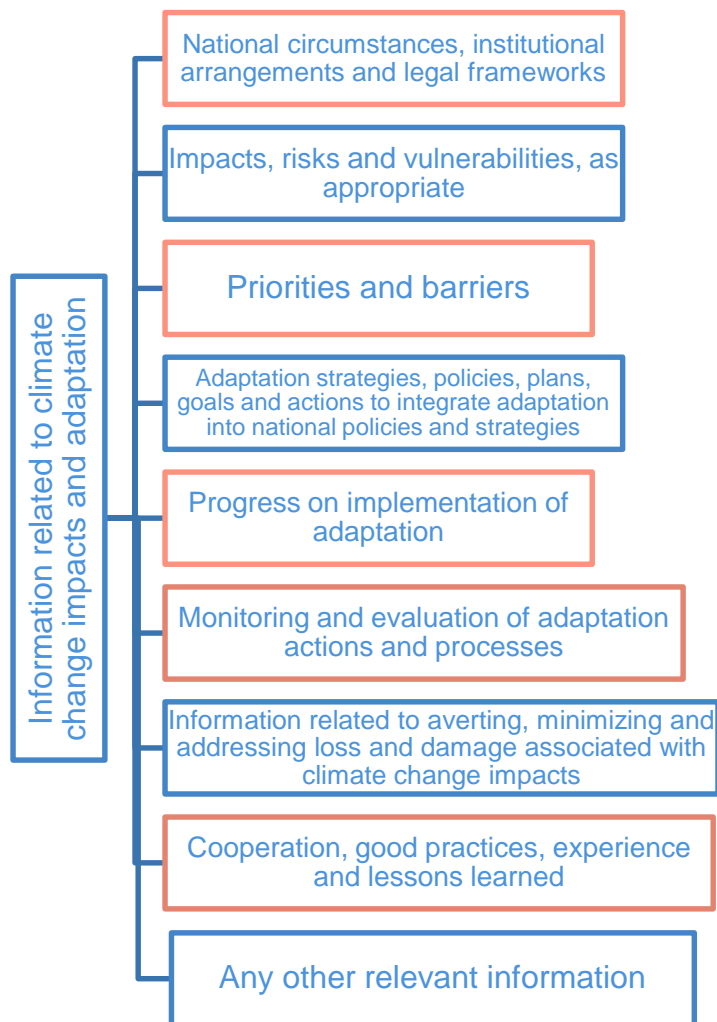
Information related to climate change impacts and adaptation

National circumstances, institutional arrangements and legal frameworks

Impacts, risks and vulnerabilities, as appropriate

Priorities and barriers

Adaptation strategies, policies, plans, goals and actions to integrate adaptation into national policies and strategies

Progress on implementation of adaptation

Monitoring and evaluation of adaptation actions and processes

Information related to averting, minimizing and addressing loss and damage associated with climate change impacts

Cooperation, good practices, experience and lessons learned

Any other relevant information